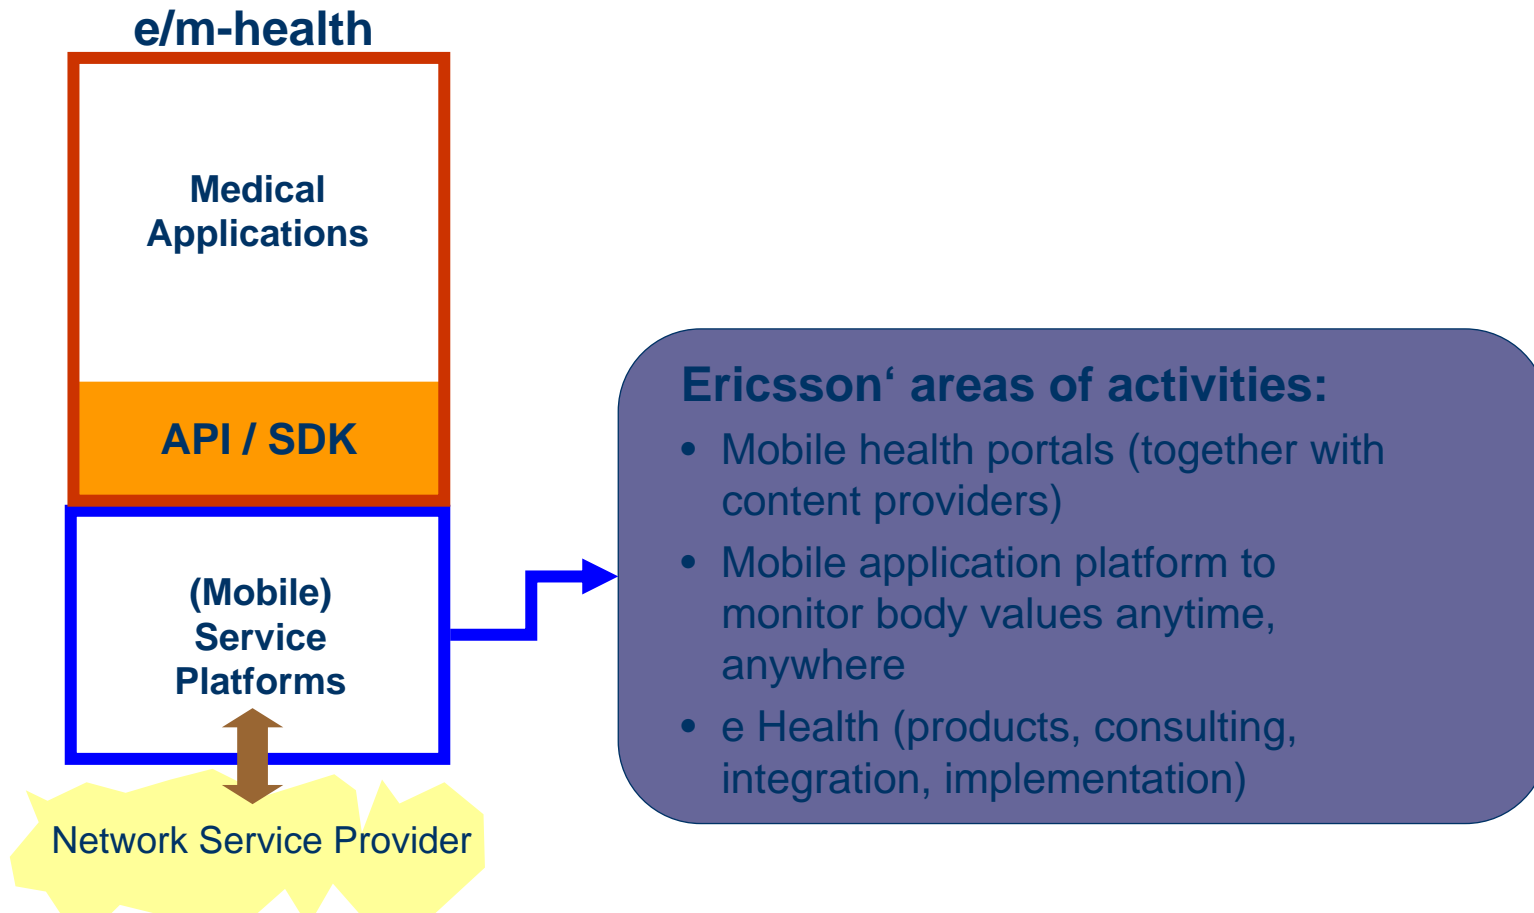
e/m-health

Medical Applications

API / SDK

(Mobile) Service Platforms

Network Service Provider

Ericsson‘ areas of activities:

- Mobile health portals (together with content providers)
- Mobile application platform to monitor body values anytime, anywhere
- e Health (products, consulting, integration, implementation)